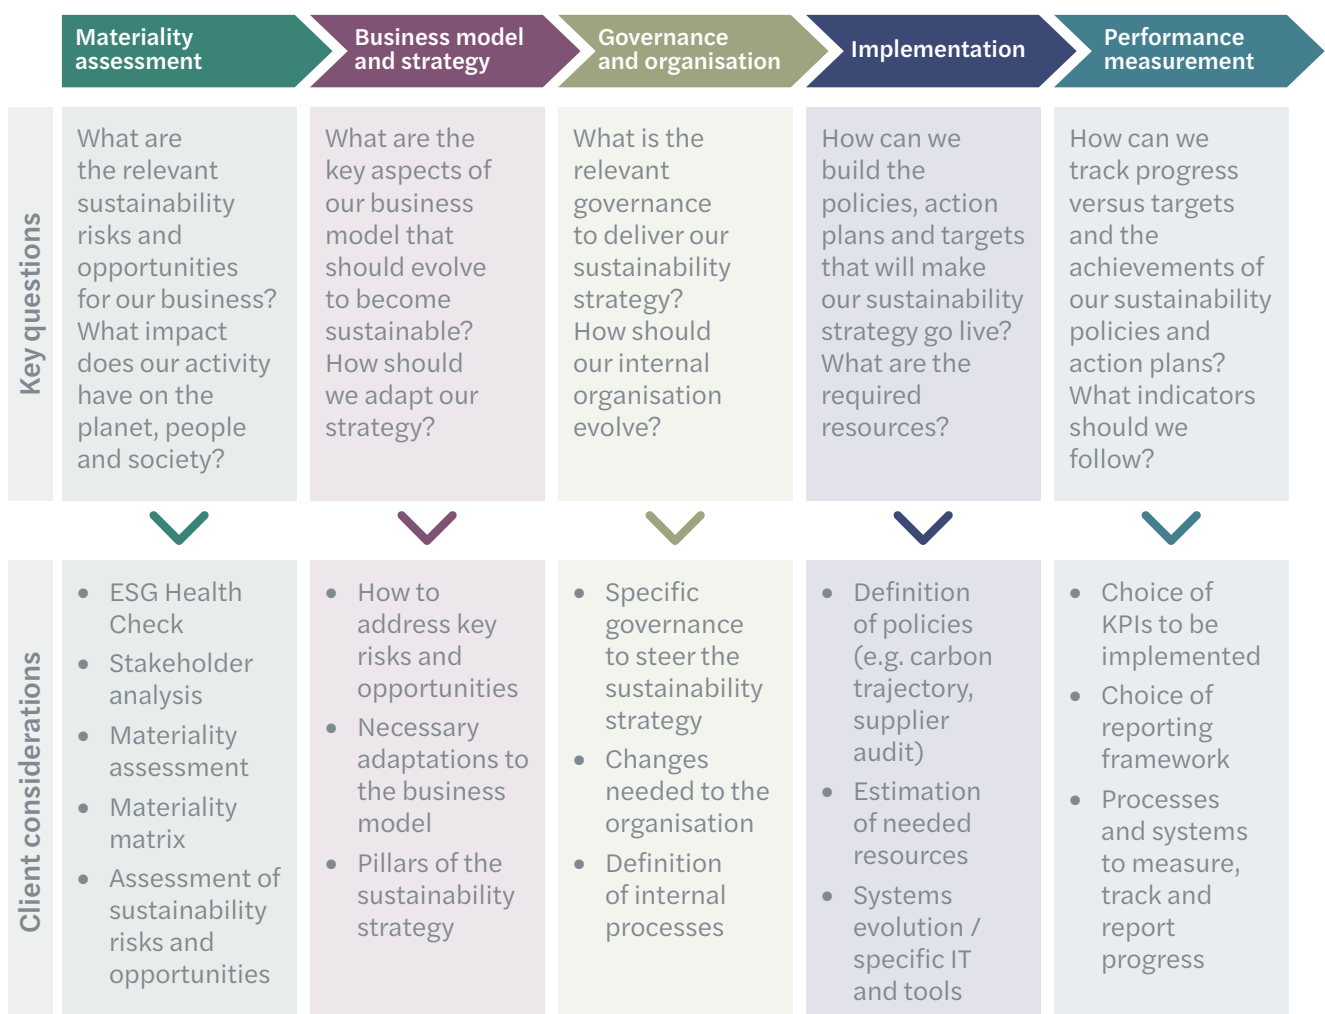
| | Materiality assessment | Business model and strategy | Governance and organisation | Implementation | Performance measurement |
|---|---|---|---|---|---|
| Key questions | What are the relevant sustainability risks and opportunities for our business? What impact does our activity have on the planet, people and society? | What are the key aspects of our business model that should evolve to become sustainable? How should we adapt our strategy? | What is the relevant governance to deliver our sustainability strategy? How should our internal organisation evolve? | How can we build the policies, action plans and targets that will make our sustainability strategy go live? What are the required resources? | How can we track progress versus targets and the achievements of our sustainability policies and action plans? What indicators should we follow? |
| Client considerations | • ESG Health Check • Stakeholder analysis • Materiality assessment • Materiality matrix • Assessment of sustainability risks and opportunities | • How to address key risks and opportunities • Necessary adaptations to the business model • Pillars of the sustainability strategy | • Specific governance to steer the sustainability strategy • Changes needed to the organisation • Definition of internal processes | • Definition of policies (e.g. carbon trajectory, supplier audit) • Estimation of needed resources • Systems evolution / specific IT and tools | • Choice of KPIs to be implemented • Choice of reporting framework • Processes and systems to measure, track and report progress |